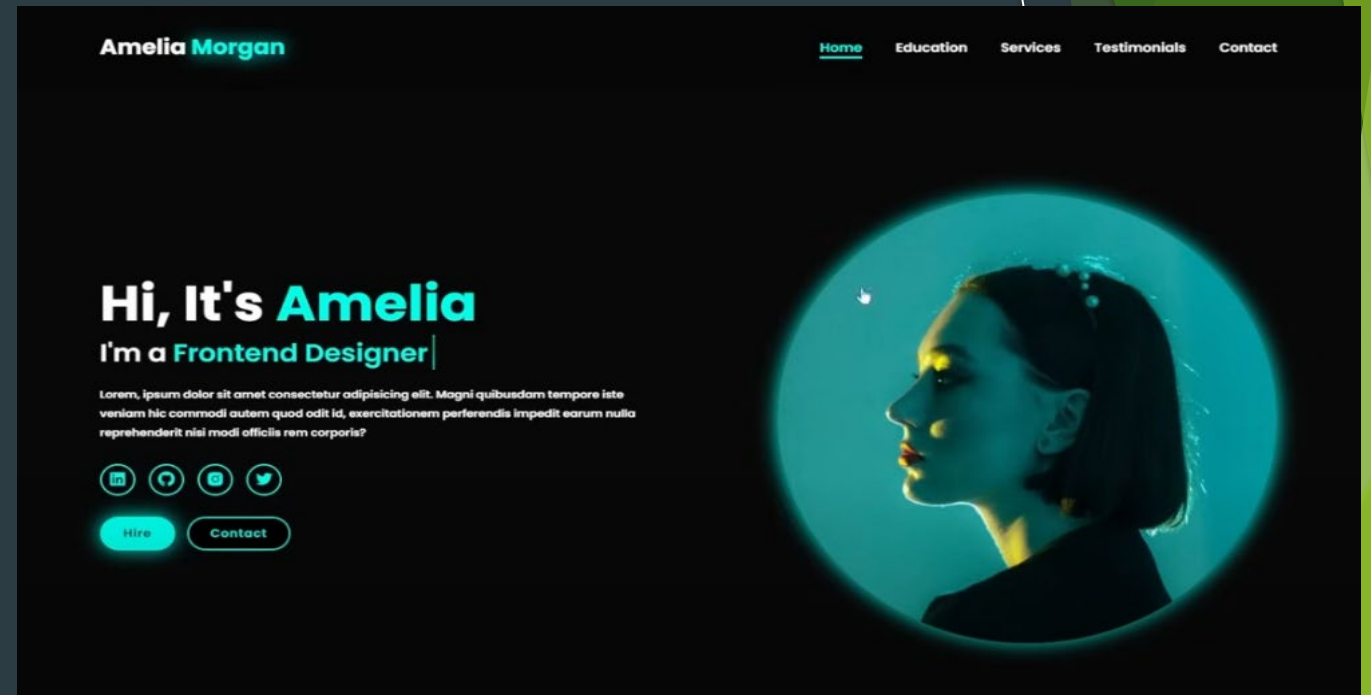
Amelia Morgan

Home Education Services Testimonials Contact

Hi, It's Amelia
I'm a Frontend Designer

Lorem, ipsum dolor sit amet consectetur adipisicing elit. Magni quibusdam tempore iste veniam hic commodi autem quod odit id, exercitationem perferendis impedit earum nulla reprehenderit nisi modi officiis rem corporis?

Hire Contact